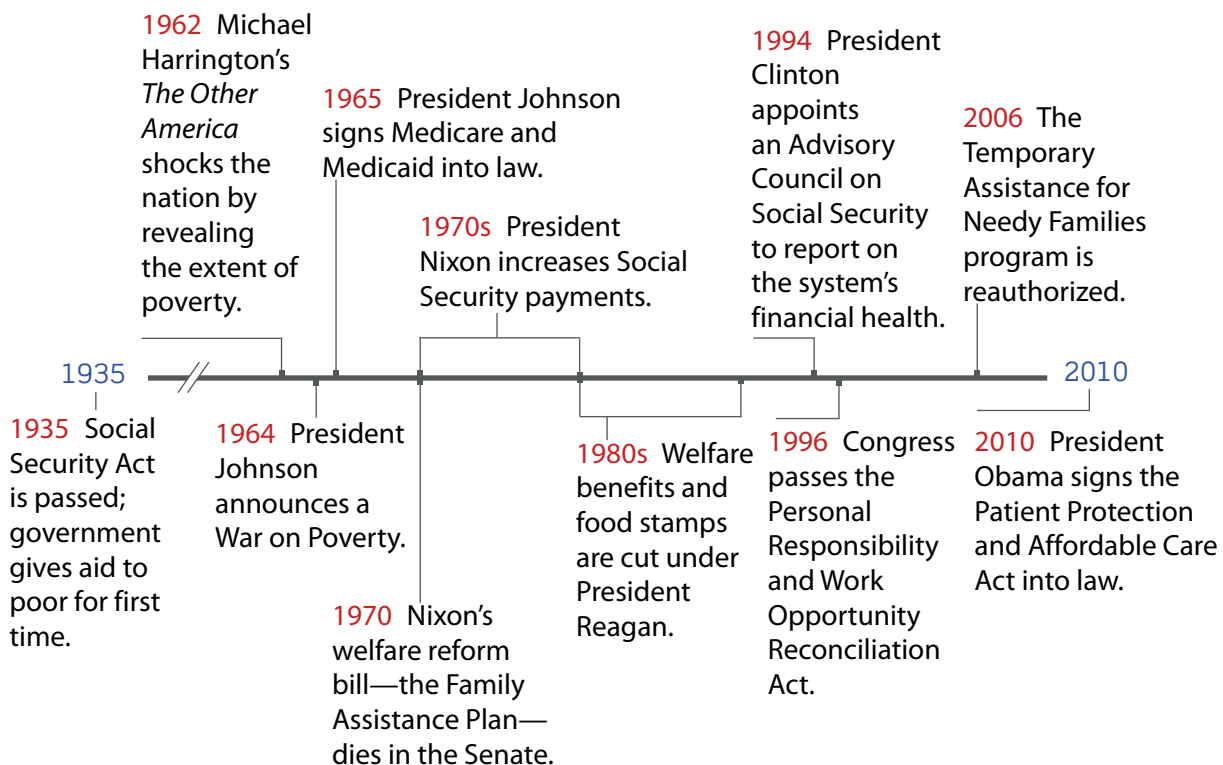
1962 Michael Harrington's *The Other America* shocks the nation by revealing the extent of poverty.

1965 President Johnson signs Medicare and Medicaid into law.

1970s President Nixon increases Social Security payments.

1994 President Clinton appoints an Advisory Council on Social Security to report on the system's financial health.

2006 The Temporary Assistance for Needy Families program is reauthorized.

1935

2010

1935 Social Security Act is passed; government gives aid to poor for first time.

1964 President Johnson announces a War on Poverty.

1970 Nixon's welfare reform bill—the Family Assistance Plan—dies in the Senate.

1980s Welfare benefits and food stamps are cut under President Reagan.

1996 Congress passes the Personal Responsibility and Work Opportunity Reconciliation Act.

2010 President Obama signs the Patient Protection and Affordable Care Act into law.